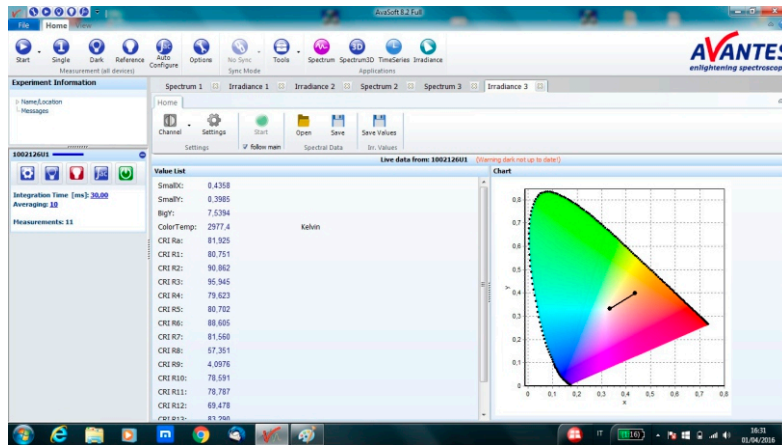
AvaSoft 8.2 Full

File Home View

Start Single Dark Reference Auto Configure Options No Sync Tools Spectrum Spectrum3D TimeSeries Irradiance

Measurement (all devices) Sync Mode Applications

AVANTES
enlightening spectroscop

Experiment Information

Name/Location
Messages

1002126U1

Integration Time [ms]: 30,00
Averaging: 10

Measurements: 11

Spectrum 1 Irradiance 1 Irradiance 2 Spectrum 2 Spectrum 3 Irradiance 3

Home

Channel Settings Start Open Save Save Values

Settings follow main Spectral Data Irr. Values

Live data from: 1002126U1 (Warning dark not up to date!)

Value List

| | | |
|---|---|---|
| SmallX: | 0,4358 | |
| SmallY: | 0,3985 | |
| BigY: | 7,5394 | |
| ColorTemp: | 2977,4 | Kelvin |
| CRI Ra: | 81,925 | |
| CRI R1: | 80,751 | |
| CRI R2: | 90,862 | |
| CRI R3: | 95,945 | |
| CRI R4: | 79,623 | |
| CRI R5: | 80,702 | |
| CRI R6: | 88,605 | |
| CRI R7: | 81,560 | |
| CRI R8: | 57,351 | |
| CRI R9: | 4,0976 | |
| CRI R10: | 78,591 | |
| CRI R11: | 78,787 | |
| CRI R12: | 69,478 | |
| CRI R13: | 83,290 | |

Chart

0,8
0,7
0,6
0,5
y 0,4
0,3
0,2
0,1
0
0 0,1 0,2 0,3 0,4 0,5 0,6 0,7 0,8
x

IT 16:31 01/04/2016